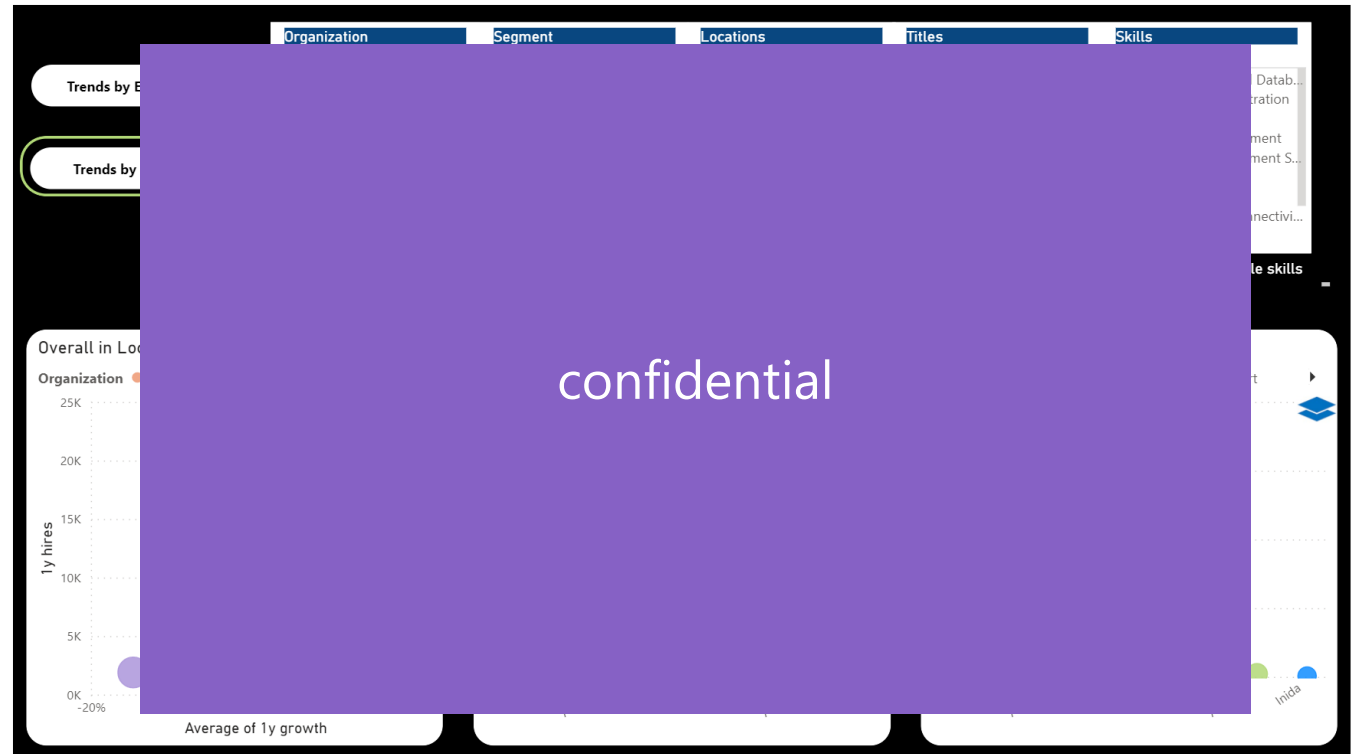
Organization Segment Locations Titles Skills

Trends by E

Trends by

Datab...
tration

ment
ment S...

nectivi...

le skills

Overall in Loc

Organization

25K
20K
15K
10K
5K
0K

1y hires

-20%

Average of 1y growth

confidential

t

Inida